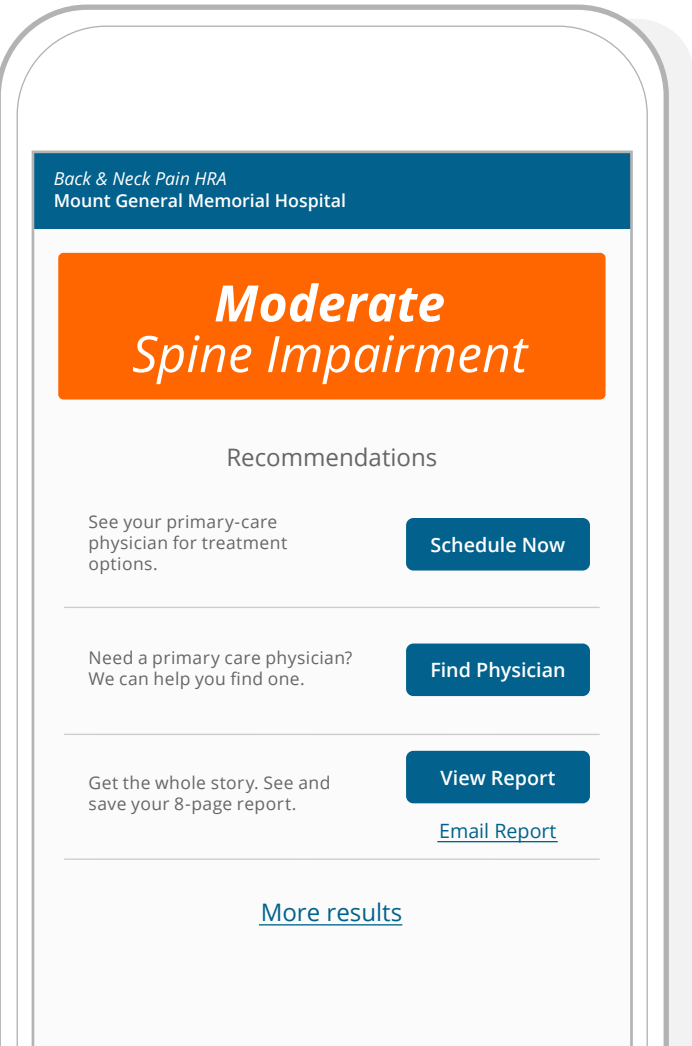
Back & Neck Pain HRA
Mount General Memorial Hospital

Moderate
Spine Impairment

Recommendations

See your primary-care physician for treatment options.

Schedule Now

Need a primary care physician? We can help you find one.

Find Physician

Get the whole story. See and save your 8-page report.

View Report

Email Report

More results